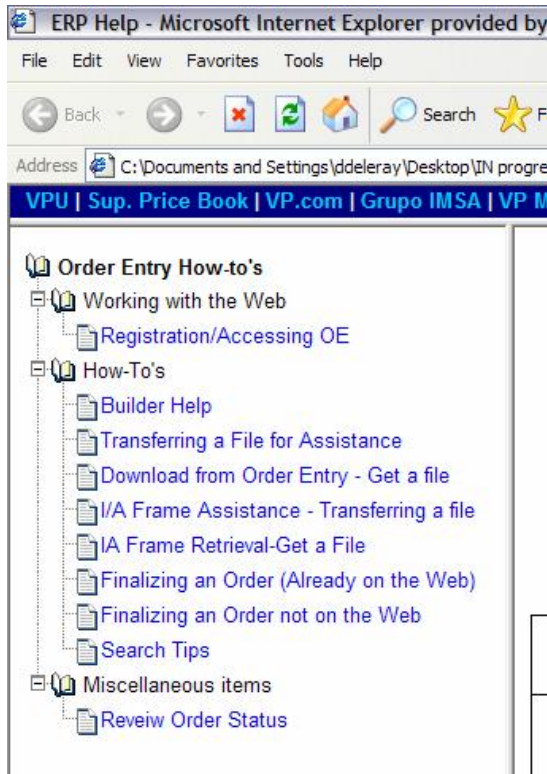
ERP Help - Microsoft Internet Explorer provided by

File Edit View Favorites Tools Help

Back Search F

Address C:\Documents and Settings\ddeleray\Desktop\IN progre

VPU | Sup. Price Book | VP.com | Grupo IMSA | VP M

Order Entry How-to's

Working with the Web

Registration/Accessing OE

How-To's

Builder Help

Transferring a File for Assistance

Download from Order Entry - Get a file

I/A Frame Assistance - Transferring a file

IA Frame Retrieval-Get a File

Finalizing an Order (Already on the Web)

Finalizing an Order not on the Web

Search Tips

Miscellaneous items

Reveiw Order Status